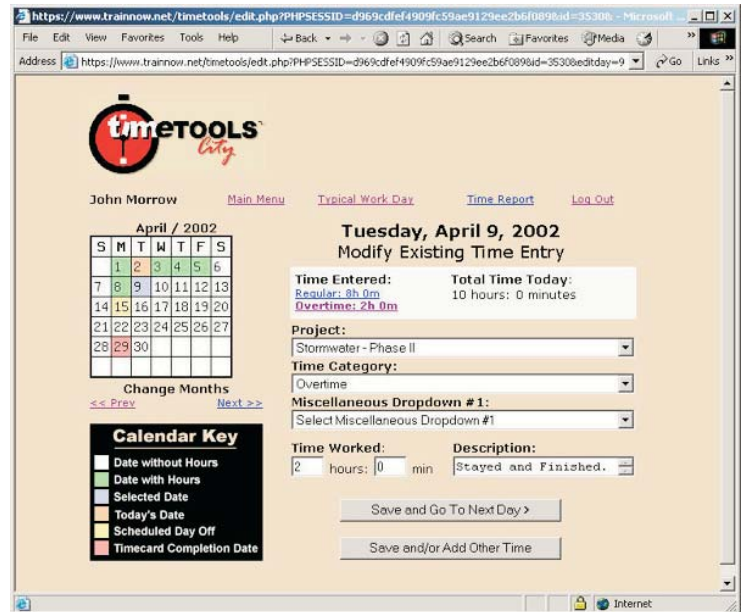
https://www.trainnow.net/timetools/edit.php?PHPSESSID=d969cdfef4909fc59ae9129ee2b6f089&id=35308 - Microsoft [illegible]

File Edit View Favorites Tools Help

Back Search Favorites Media

Address https://www.trainnow.net/timetools/edit.php?PHPSESSID=d969cdfef4909fc59ae9129ee2b6f089&id=35308&editday=9 Go Links »

timeTOOLS City

John Morrow Main Menu Typical Work Day Time Report Log Out

April / 2002

| S | M | T | W | T | F | S |
|---|---|---|---|---|---|---|
| | 1 | 2 | 3 | 4 | 5 | 6 |
| 7 | 8 | 9 | 10 | 11 | 12 | 13 |
| 14 | 15 | 16 | 17 | 18 | 19 | 20 |
| 21 | 22 | 23 | 24 | 25 | 26 | 27 |
| 28 | 29 | 30 | | | | |

Change Months
<< Prev Next >>

Calendar Key
Date without Hours
Date with Hours
Selected Date
Today's Date
Scheduled Day Off
Timecard Completion Date

Tuesday, April 9, 2002
Modify Existing Time Entry

Time Entered:
Regular: 8h 0m
Overtime: 2h 0m

Total Time Today:
10 hours: 0 minutes

Project:
Stormwater - Phase II

Time Category:
Overtime

Miscellaneous Dropdown #1:
Select Miscellaneous Dropdown #1

Time Worked:
2 hours: 0 min

Description:
Stayed and Finished.

Save and Go To Next Day >

Save and/or Add Other Time

Internet